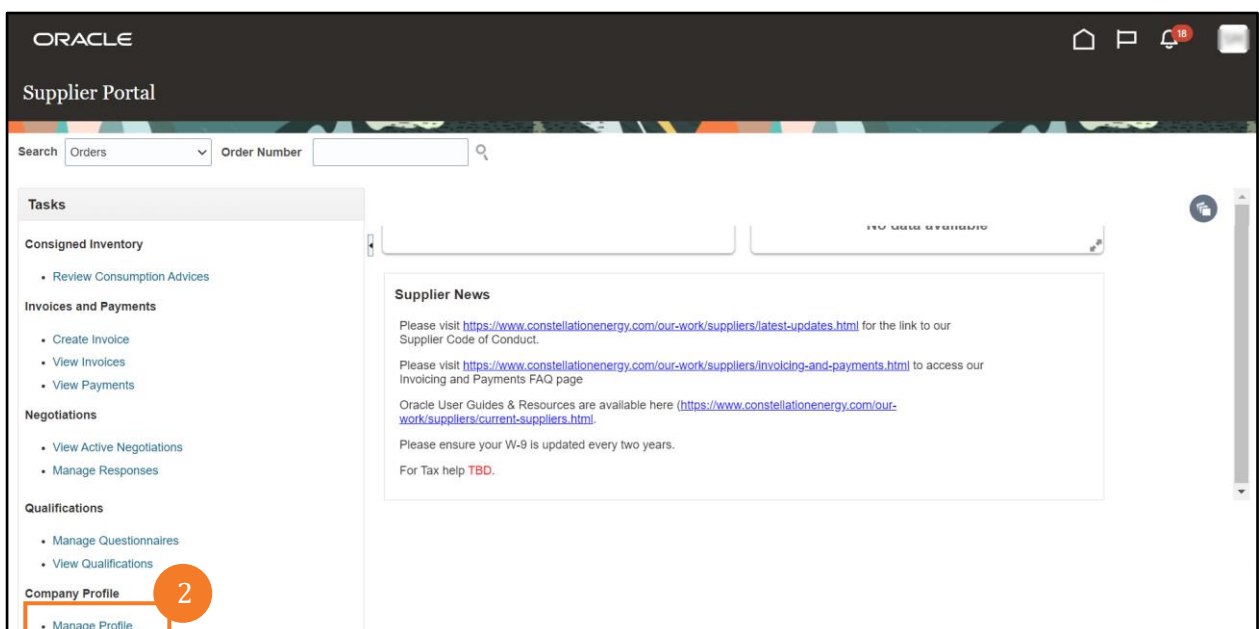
ORACLE

18

Supplier Portal

Search Orders Order Number

Tasks

Consigned Inventory

- Review Consumption Advices

Invoices and Payments

- Create Invoice
- View Invoices
- View Payments

Negotiations

- View Active Negotiations
- Manage Responses

Qualifications

- Manage Questionnaires
- View Qualifications

Company Profile

2

- Manage Profile

No data available

Supplier News

Please visit https://www.constellationenergy.com/our-work/suppliers/latest-updates.html for the link to our Supplier Code of Conduct.

Please visit https://www.constellationenergy.com/our-work/suppliers/invoicing-and-payments.html to access our Invoicing and Payments FAQ page

Oracle User Guides & Resources are available here (https://www.constellationenergy.com/our-work/suppliers/current-suppliers.html.

Please ensure your W-9 is updated every two years.

For Tax help TBD.